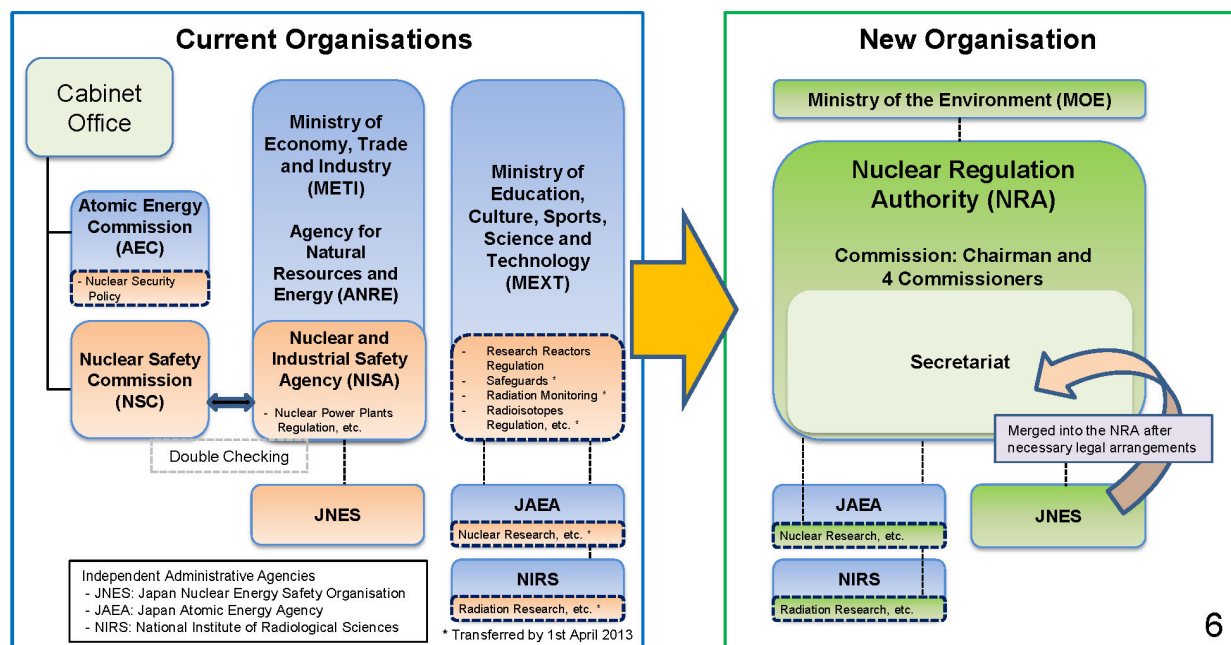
Current Organisations

Cabinet Office

Atomic Energy Commission (AEC)

- Nuclear Security Policy

Nuclear Safety Commission (NSC)

Double Checking

Ministry of Economy, Trade and Industry (METI)

Agency for Natural Resources and Energy (ANRE)

Nuclear and Industrial Safety Agency (NISA)

- Nuclear Power Plants Regulation, etc.

JNES

Ministry of Education, Culture, Sports, Science and Technology (MEXT)

- Research Reactors Regulation
- Safeguards *
- Radiation Monitoring *
- Radioisotopes Regulation, etc. *

JAEA

Nuclear Research, etc. *

NIRS

Radiation Research, etc. *

Independent Administrative Agencies
- JNES: Japan Nuclear Energy Safety Organisation
- JAEA: Japan Atomic Energy Agency
- NIRS: National Institute of Radiological Sciences

* Transferred by 1st April 2013

New Organisation

Ministry of the Environment (MOE)

Nuclear Regulation Authority (NRA)

Commission: Chairman and 4 Commissioners

Secretariat

Merged into the NRA after necessary legal arrangements

JAEA

Nuclear Research, etc.

NIRS

Radiation Research, etc.

JNES

6